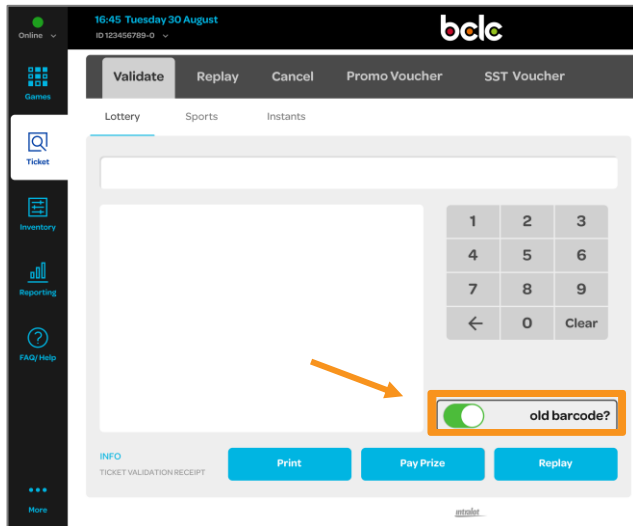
Online

16:45 Tuesday 30 August
ID 123456789-0

bclc

Games

Ticket

Inventory

Reporting

FAQ/Help

More

Validate Replay Cancel Promo Voucher SST Voucher

Lottery Sports Instants

| 1 | 2 | 3 |
|---|---|---|
| 4 | 5 | 6 |
| 7 | 8 | 9 |
| ← | 0 | Clear |

old barcode?

INFO
TICKET VALIDATION RECEIPT

Print Pay Prize Replay

intralot